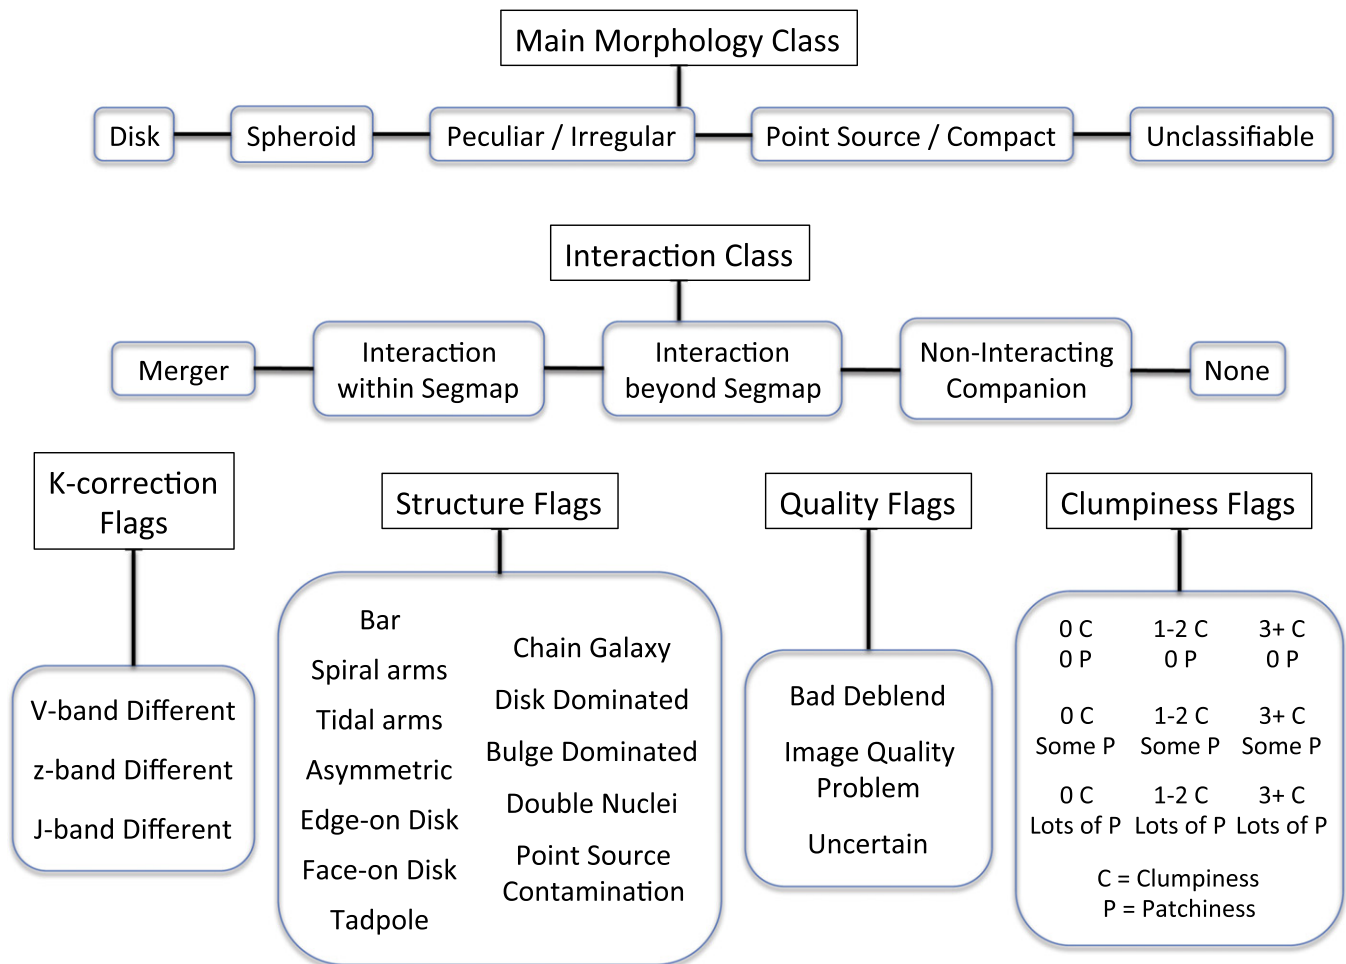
Main Morphology Class

Disk
Spheroid
Peculiar / Irregular
Point Source / Compact
Unclassifiable

Interaction Class

Merger
Interaction within Segmap
Interaction beyond Segmap
Non-Interacting Companion
None

K-correction Flags

V-band Different
z-band Different
J-band Different

Structure Flags

Bar
Spiral arms
Tidal arms
Asymmetric
Edge-on Disk
Face-on Disk
Tadpole

Chain Galaxy
Disk Dominated
Bulge Dominated
Double Nuclei
Point Source Contamination

Quality Flags

Bad Deblend
Image Quality Problem
Uncertain

Clumpiness Flags

| 0 C 0 P | 1-2 C 0 P | 3+ C 0 P |
|---|---|---|
| 0 C Some P | 1-2 C Some P | 3+ C Some P |
| 0 C Lots of P | 1-2 C Lots of P | 3+ C Lots of P |

C = Clumpiness
P = Patchiness